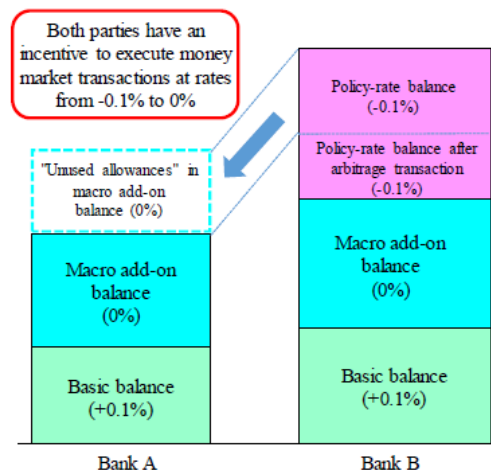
Both parties have an incentive to execute money market transactions at rates from -0.1% to 0%

"Unused allowances" in macro add-on balance (0%)

Macro add-on balance (0%)

Basic balance (+0.1%)

Policy-rate balance (-0.1%)

Policy-rate balance after arbitrage transaction (-0.1%)

Macro add-on balance (0%)

Basic balance (+0.1%)

Bank A

Bank B